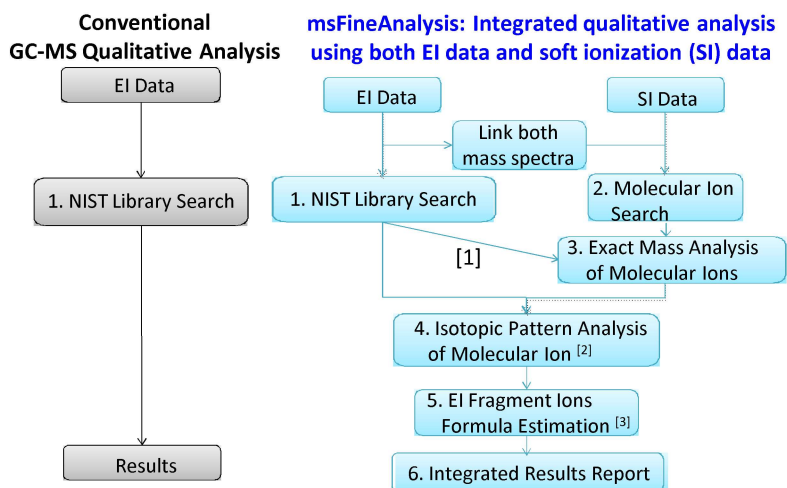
Conventional GC-MS Qualitative Analysis

EI Data

1. NIST Library Search

Results

msFineAnalysis: Integrated qualitative analysis using both EI data and soft ionization (SI) data

EI Data

SI Data

Link both mass spectra

1. NIST Library Search

2. Molecular Ion Search

[1]

3. Exact Mass Analysis of Molecular Ions

4. Isotopic Pattern Analysis of Molecular Ion $^{[2]}$

5. EI Fragment Ions Formula Estimation $^{[3]}$

6. Integrated Results Report